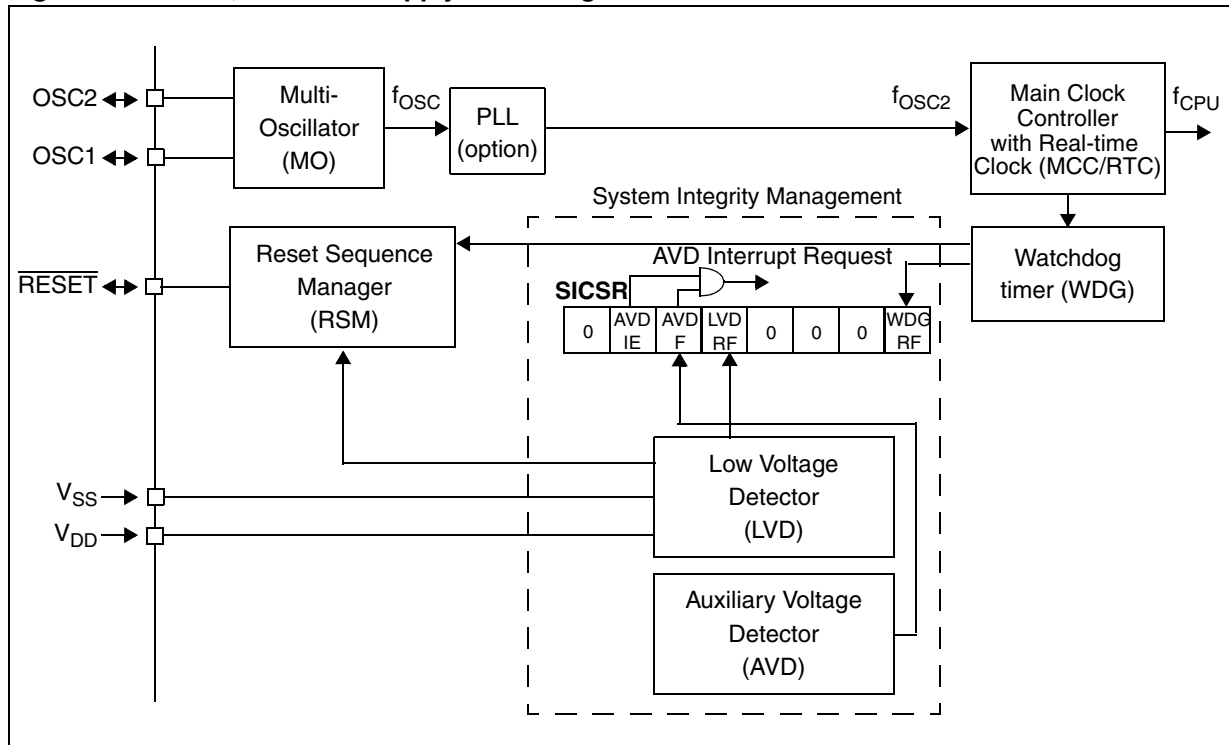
OSC2
OSC1
Multi-Oscillator (MO)
$f_{OSC}$
PLL (option)
$f_{OSC2}$
Main Clock Controller with Real-time Clock (MCC/RTC)
$f_{CPU}$
System Integrity Management
Reset Sequence Manager (RSM)
AVD Interrupt Request
Watchdog timer (WDG)
$\overline{RESET}$
SICSR

| 0 | AVD IE | AVD F | LVD RF | 0 | 0 | 0 | WDG RF |
|---|---|---|---|---|---|---|---|

$V_{SS}$
$V_{DD}$
Low Voltage Detector (LVD)
Auxiliary Voltage Detector (AVD)